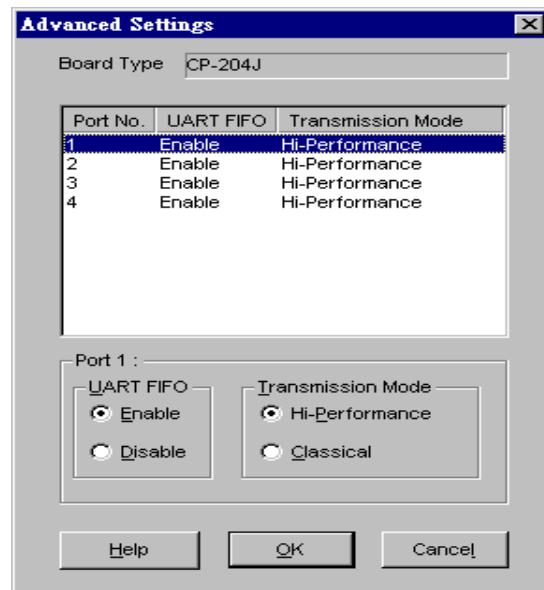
Advanced Settings

Board Type CP-204J

| Port No. | UART FIFO | Transmission Mode |
|---|---|---|
| 1 | Enable | Hi-Performance |
| 2 | Enable | Hi-Performance |
| 3 | Enable | Hi-Performance |
| 4 | Enable | Hi-Performance |

Port 1 :

UART FIFO
Enable
Disable

Transmission Mode
Hi-Performance
Classical

Help
OK
Cancel